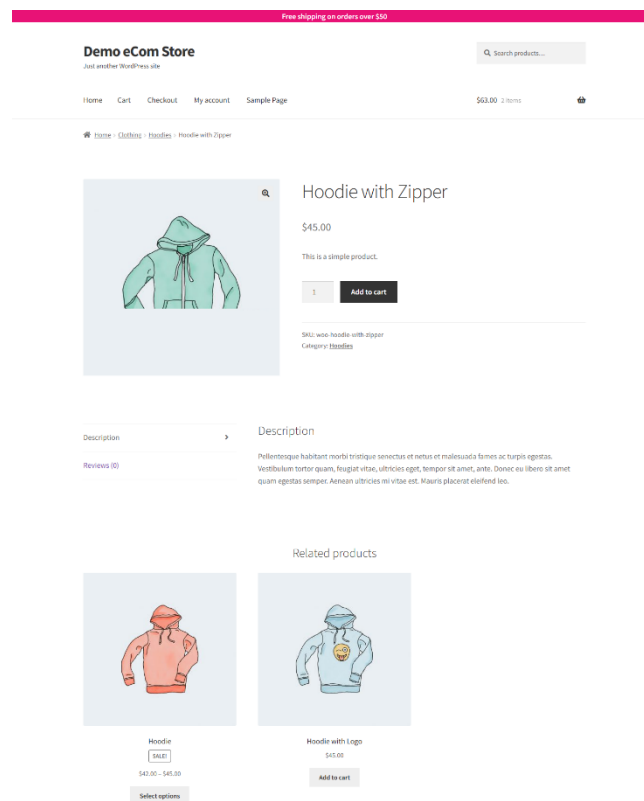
Free shipping on orders over $50

Demo eCom Store

Just another WordPress site

Search products…

Home Cart Checkout My account Sample Page

$63.00 2 items

Home › Clothing › Hoodies › Hoodie with Zipper

Hoodie with Zipper

$45.00

This is a simple product.

1

Add to cart

SKU: woo-hoodie-with-zipper

Category: Hoodies

Description

Reviews (0)

Description

Pellentesque habitant morbi tristique senectus et netus et malesuada fames ac turpis egestas. Vestibulum tortor quam, feugiat vitae, ultricies eget, tempor sit amet, ante. Donec eu libero sit amet quam egestas semper. Aenean ultricies mi vitae est. Mauris placerat eleifend leo.

Related products

Hoodie

SALE!

$42.00 – $45.00

Select options

Hoodie with Logo

$45.00

Add to cart